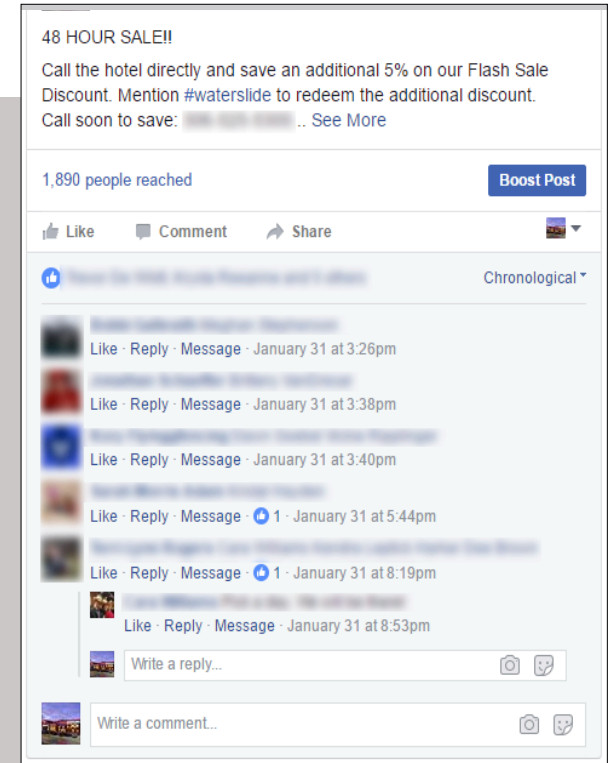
48 HOUR SALE!!

Call the hotel directly and save an additional 5% on our Flash Sale Discount. Mention #waterslide to redeem the additional discount. Call soon to save: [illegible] .. See More

1,890 people reached

Boost Post

Like Comment Share

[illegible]

Chronological

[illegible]
Like · Reply · Message · January 31 at 3:26pm

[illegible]
Like · Reply · Message · January 31 at 3:38pm

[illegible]
Like · Reply · Message · January 31 at 3:40pm

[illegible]
Like · Reply · Message · 1 · January 31 at 5:44pm

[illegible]
Like · Reply · Message · 1 · January 31 at 8:19pm

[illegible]
Like · Reply · Message · January 31 at 8:53pm

Write a reply...

Write a comment...